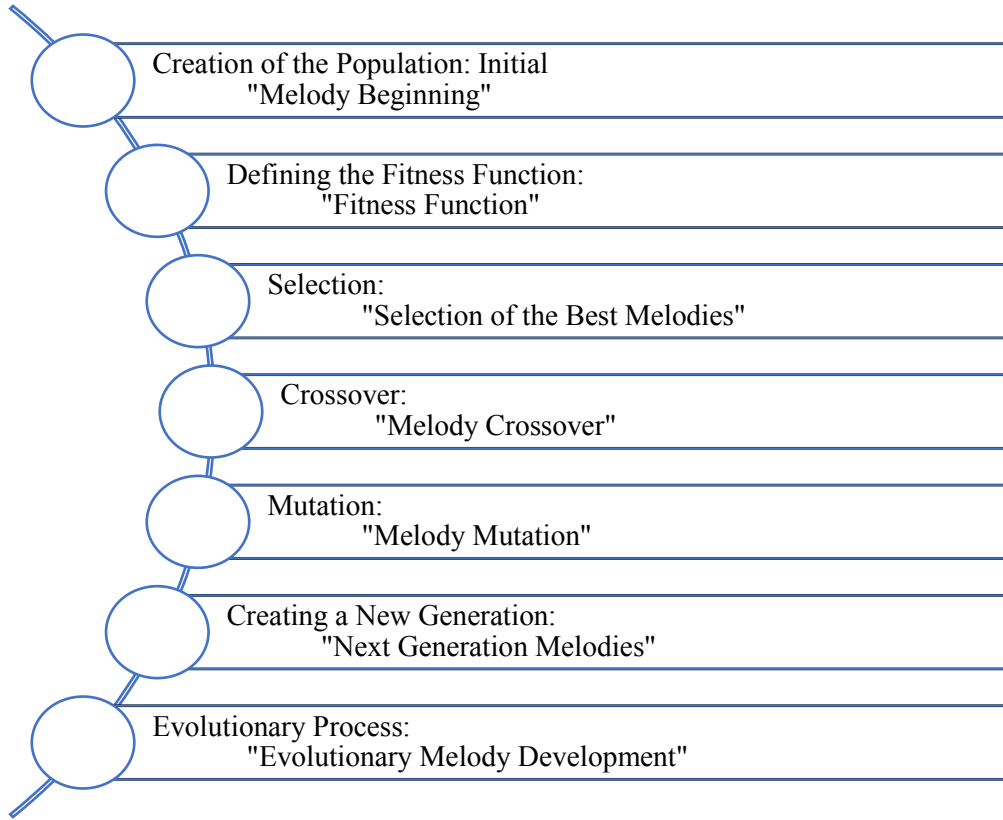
Creation of the Population: Initial "Melody Beginning"

Defining the Fitness Function: "Fitness Function"

Selection: "Selection of the Best Melodies"

Crossover: "Melody Crossover"

Mutation: "Melody Mutation"

Creating a New Generation: "Next Generation Melodies"

Evolutionary Process: "Evolutionary Melody Development"